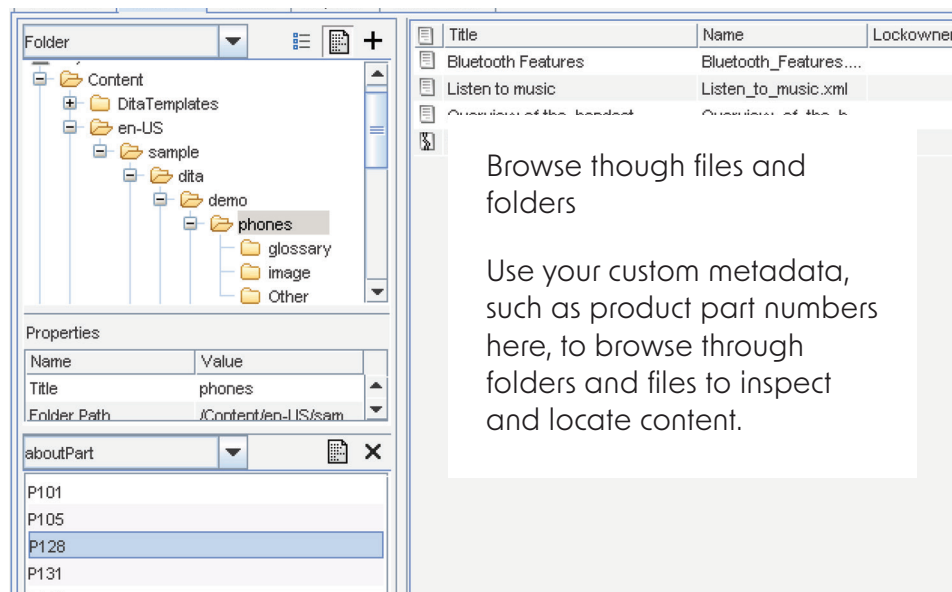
Folder

Content
DitaTemplates
en-US
sample
dita
demo
phones
glossary
image
Other

Properties

| Name | Value |
|---|---|
| Title | phones |
| Folder Path | /Content/en-US/sam |

aboutPart

P101
P105
P128
P131

| Title | Name | Lockowner |
|---|---|---|
| Bluetooth Features | Bluetooth_Features.... | |
| Listen to music | Listen_to_music.xml | |
| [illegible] | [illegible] | |

Browse though files and folders

Use your custom metadata, such as product part numbers here, to browse through folders and files to inspect and locate content.